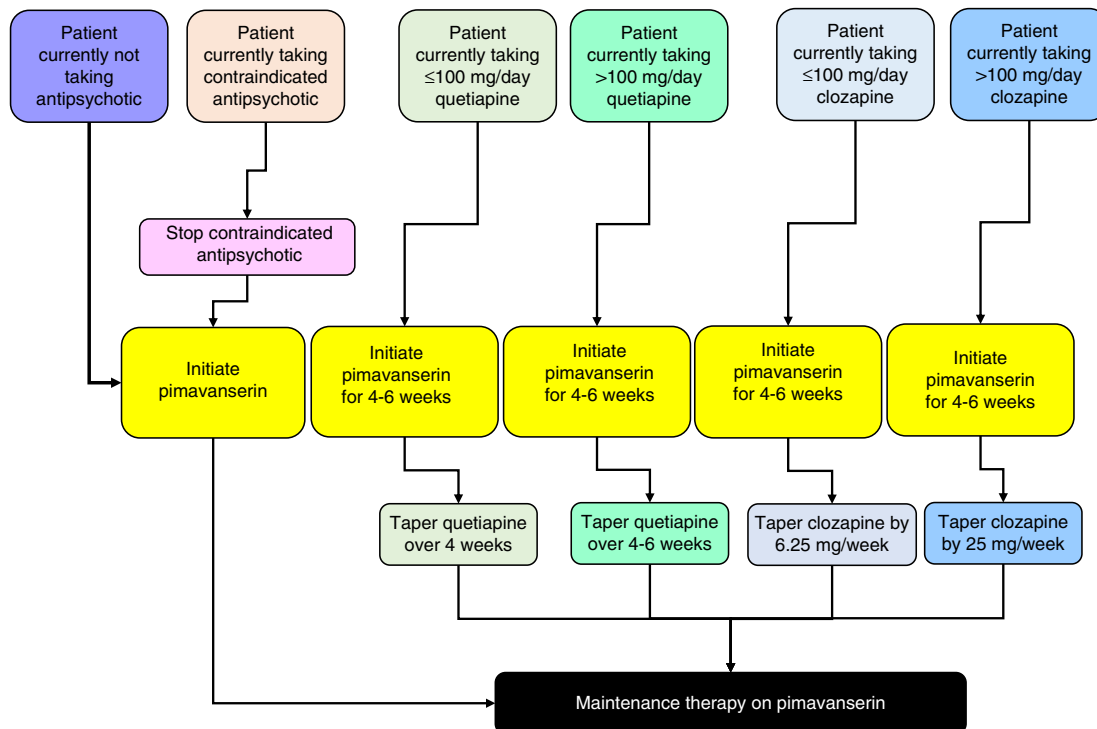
Patient currently not taking antipsychotic

Patient currently taking contraindicated antipsychotic

Patient currently taking $\leq$100 mg/day quetiapine

Patient currently taking >100 mg/day quetiapine

Patient currently taking $\leq$100 mg/day clozapine

Patient currently taking >100 mg/day clozapine

Stop contraindicated antipsychotic

Initiate pimavanserin

Initiate pimavanserin for 4-6 weeks

Initiate pimavanserin for 4-6 weeks

Initiate pimavanserin for 4-6 weeks

Initiate pimavanserin for 4-6 weeks

Taper quetiapine over 4 weeks

Taper quetiapine over 4-6 weeks

Taper clozapine by 6.25 mg/week

Taper clozapine by 25 mg/week

Maintenance therapy on pimavanserin